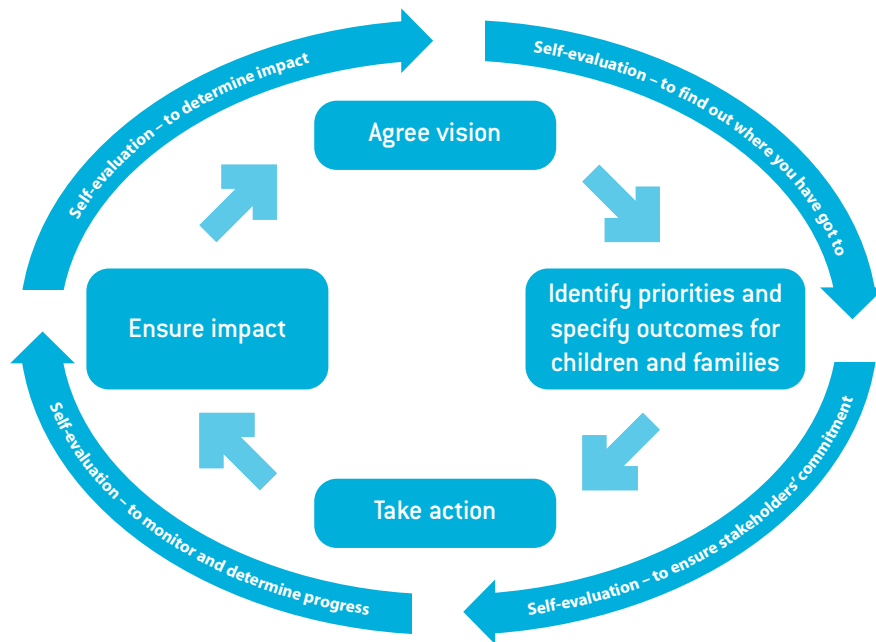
Self-evaluation – to find out where you have got to

Agree vision

Identify priorities and specify outcomes for children and families

Self-evaluation – to ensure stakeholders' commitment

Take action

Self-evaluation – to monitor and determine progress

Ensure impact

Self-evaluation – to determine impact